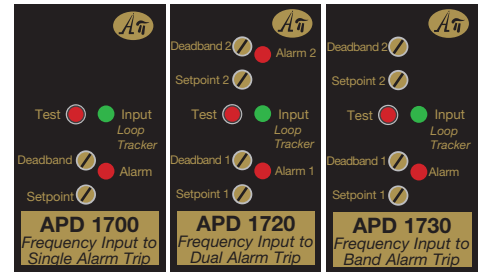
Test
Input
Loop Tracker
Deadband
Alarm
Setpoint
APD 1700
Frequency Input to Single Alarm Trip

Deadband 2
Alarm 2
Setpoint 2
Test
Input
Loop Tracker
Deadband 1
Alarm 1
Setpoint 1
APD 1720
Frequency Input to Dual Alarm Trip

Deadband 2
Setpoint 2
Test
Input
Loop Tracker
Deadband 1
Alarm
Setpoint 1
APD 1730
Frequency Input to Band Alarm Trip